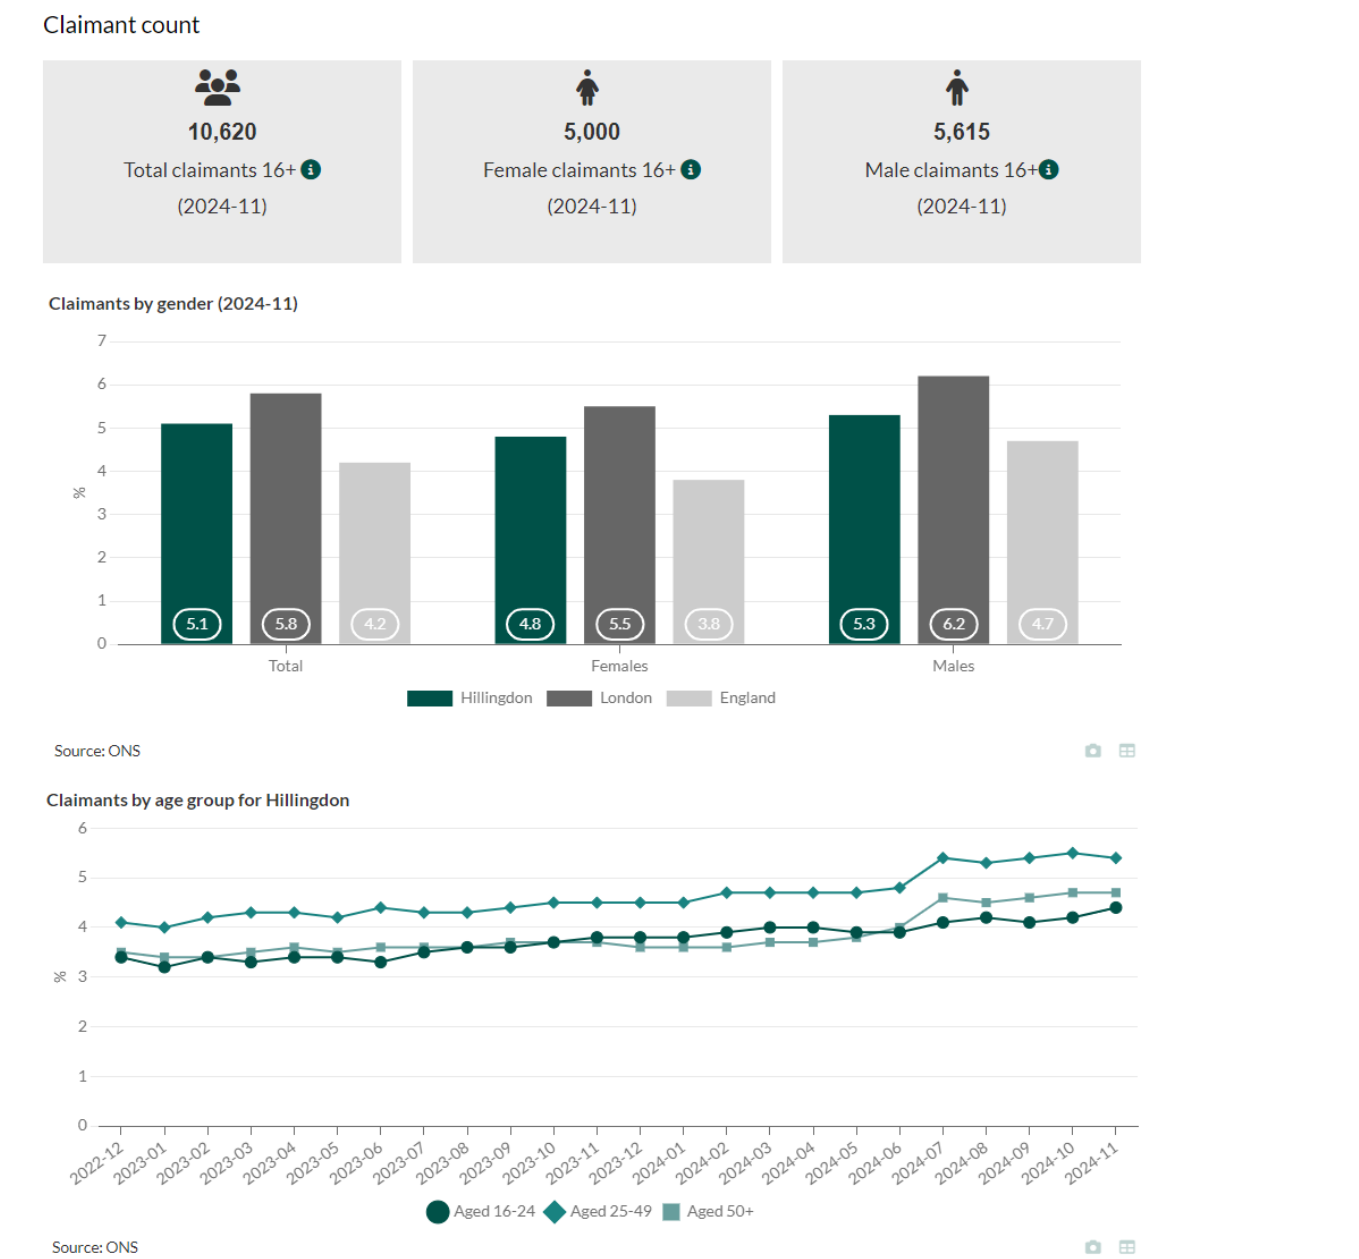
Claimant count

10,620
Total claimants 16+
(2024-11)

5,000
Female claimants 16+
(2024-11)

5,615
Male claimants 16+
(2024-11)

Claimants by gender (2024-11)

7
6
5
4
3
2
1
0
%

5.1 5.8 4.2 4.8 5.5 3.8 5.3 6.2 4.7

Total Females Males

Hillingdon London England

Source: ONS

Claimants by age group for Hillingdon

6
5
4
3
2
1
0
%

2022-12 2023-01 2023-02 2023-03 2023-04 2023-05 2023-06 2023-07 2023-08 2023-09 2023-10 2023-11 2023-12 2024-01 2024-02 2024-03 2024-04 2024-05 2024-06 2024-07 2024-08 2024-09 2024-10 2024-11

Aged 16-24 Aged 25-49 Aged 50+

Source: ONS